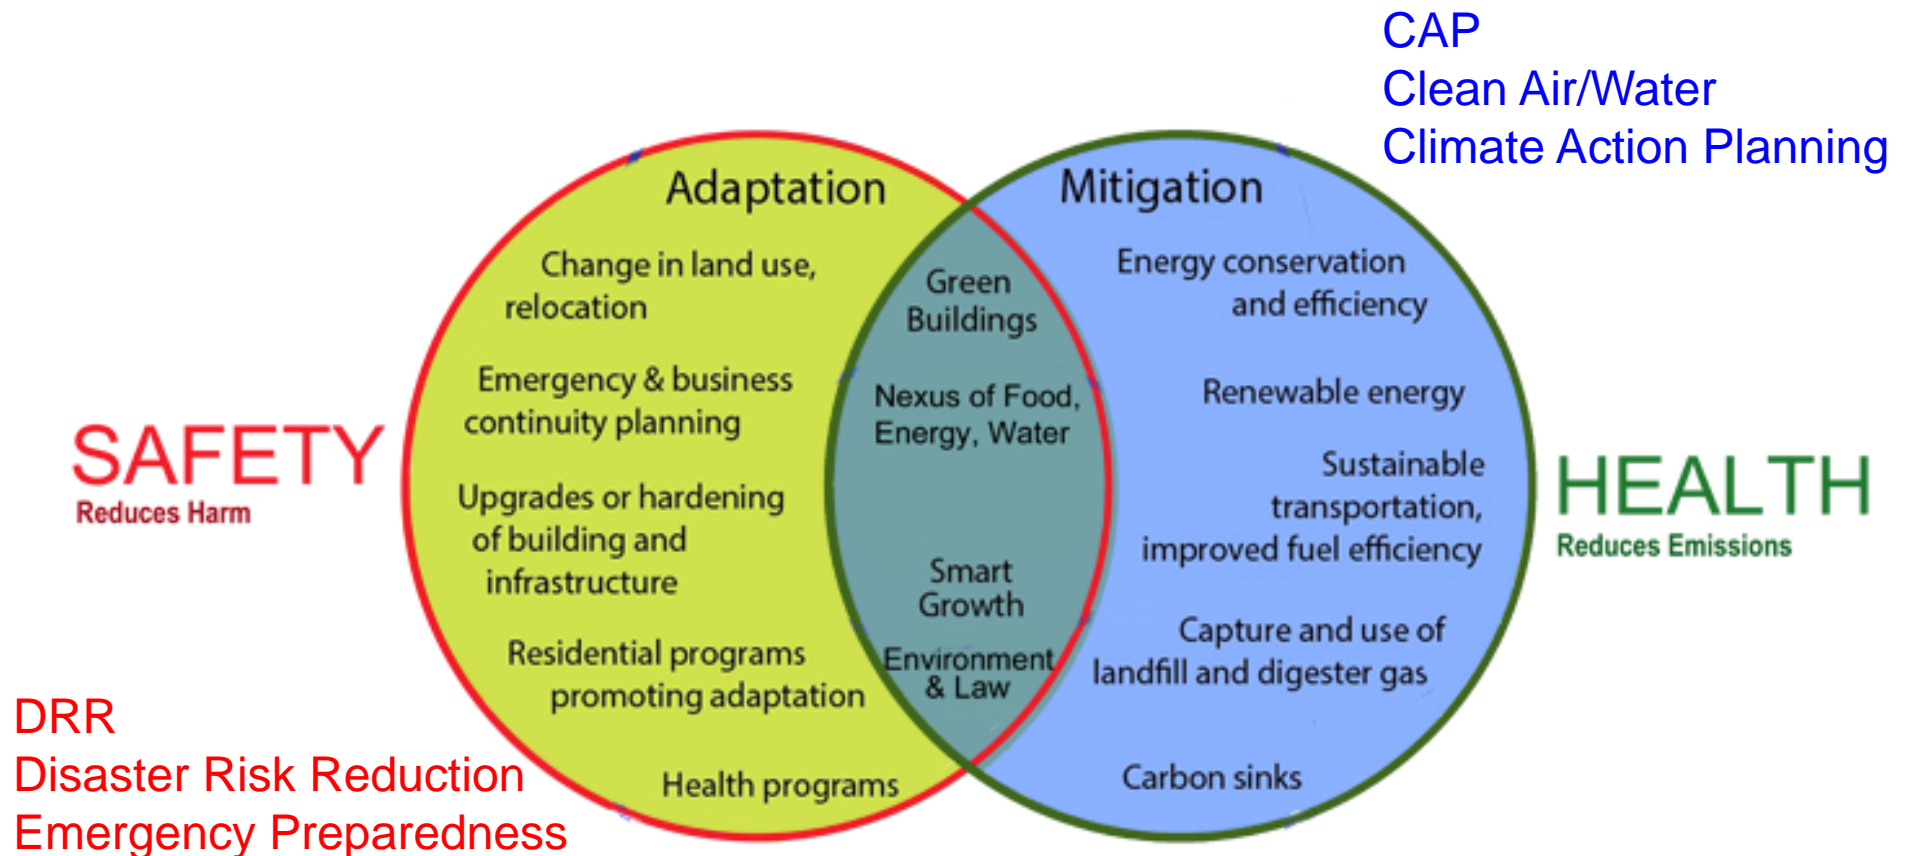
CAP
Clean Air/Water
Climate Action Planning

Adaptation

Change in land use, relocation

Emergency & business continuity planning

Upgrades or hardening of building and infrastructure

Residential programs promoting adaptation

Health programs

Green Buildings

Nexus of Food, Energy, Water

Smart Growth

Environment & Law

Mitigation

Energy conservation and efficiency

Renewable energy

Sustainable transportation, improved fuel efficiency

Capture and use of landfill and digester gas

Carbon sinks

SAFETY
Reduces Harm

HEALTH
Reduces Emissions

DRR
Disaster Risk Reduction
Emergency Preparedness